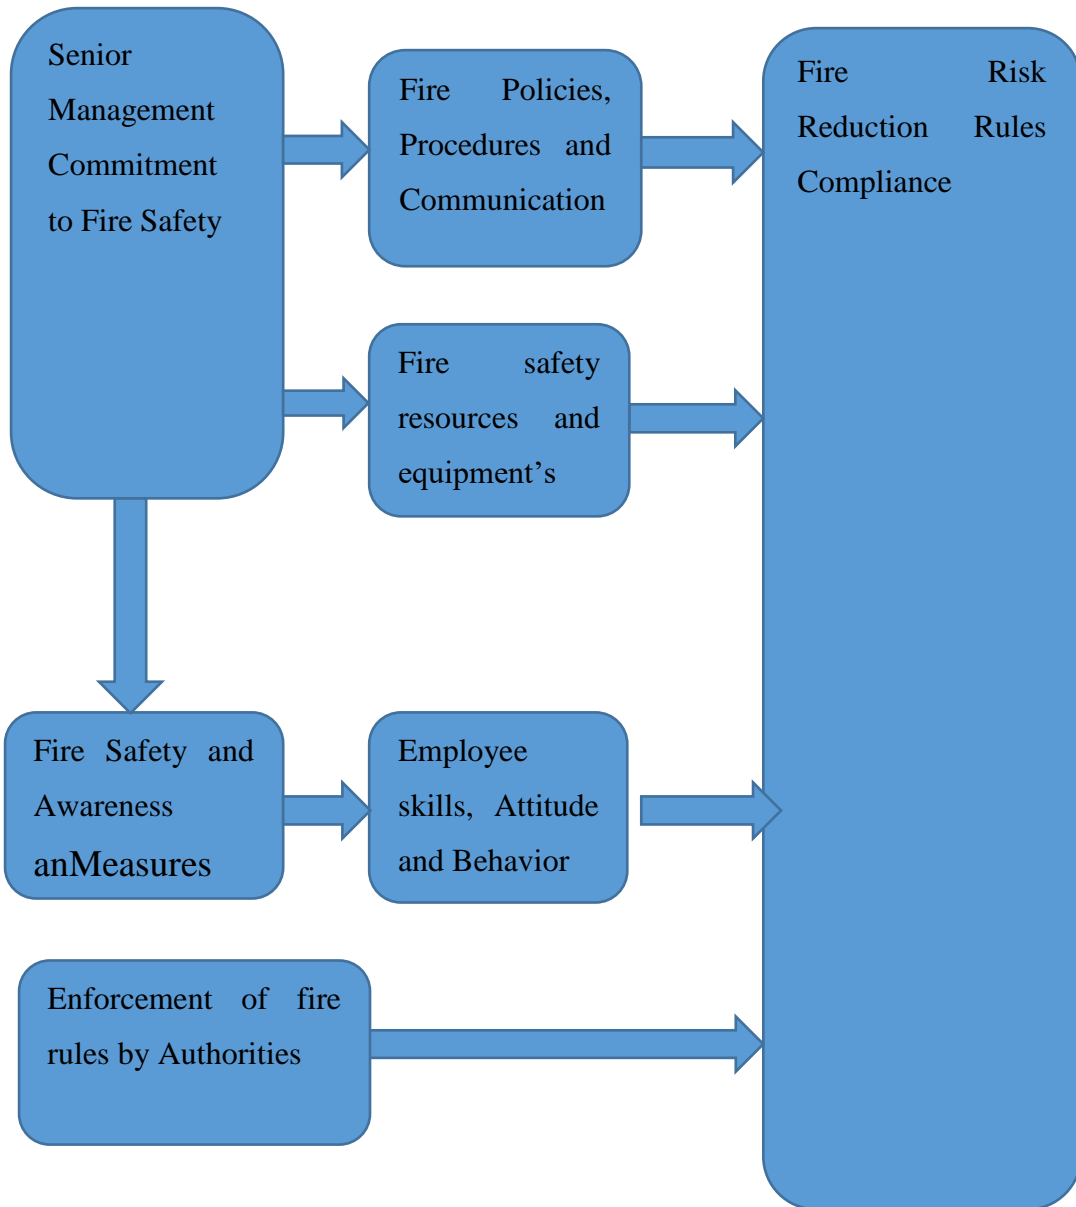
Senior Management Commitment to Fire Safety

Fire Policies, Procedures and Communication

Fire Risk Reduction Rules Compliance

Fire safety resources and equipment’s

Fire Safety and Awareness anMeasures

Employee skills, Attitude and Behavior

Enforcement of fire rules by Authorities